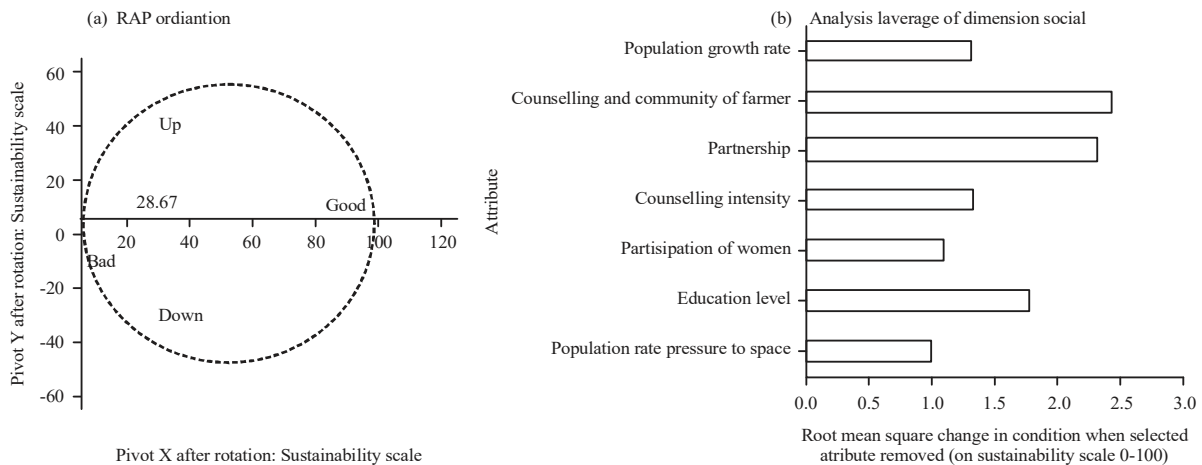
(a) RAP ordiantion

Pivot Y after rotation: Sustainability scale

60
40
20
0
-20
-40
-60

20 40 60 80 100 120

Up
28.67
Good
Bad
Down

Pivot X after rotation: Sustainability scale

(b) Analysis laverage of dimension social

Attribute

Population growth rate
Counselling and community of farmer
Partnership
Counselling intensity
Partisipation of women
Education level
Population rate pressure to space

0.0 0.5 1.0 1.5 2.0 2.5 3.0

Root mean square change in condition when selected atribute removed (on sustainability scale 0-100)